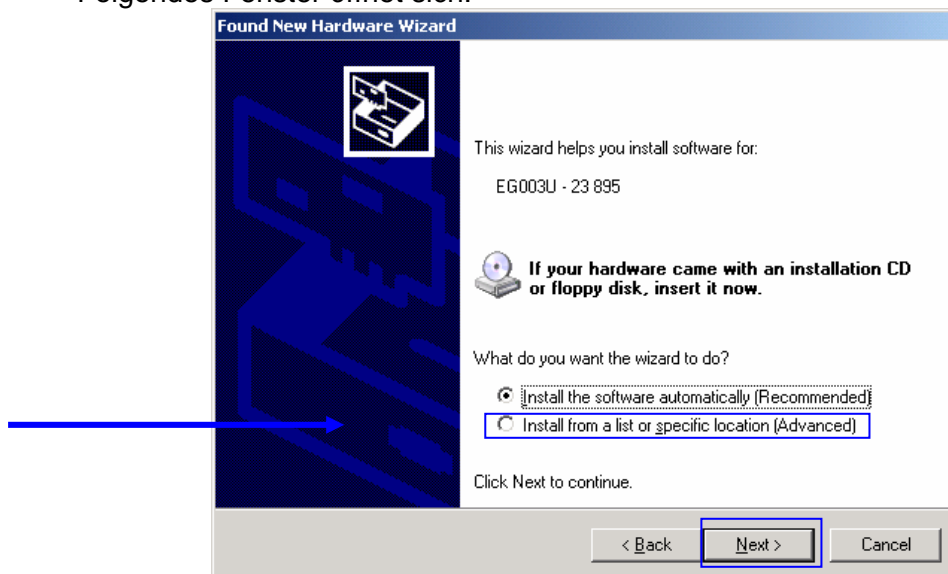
Folgendes Fenster öffnet sich:

Found New Hardware Wizard

This wizard helps you install software for:

EG003U - 23 895

If your hardware came with an installation CD or floppy disk, insert it now.

What do you want the wizard to do?

Install the software automatically (Recommended)

Install from a list or specific location (Advanced)

Click Next to continue.

< Back

Next >

Cancel